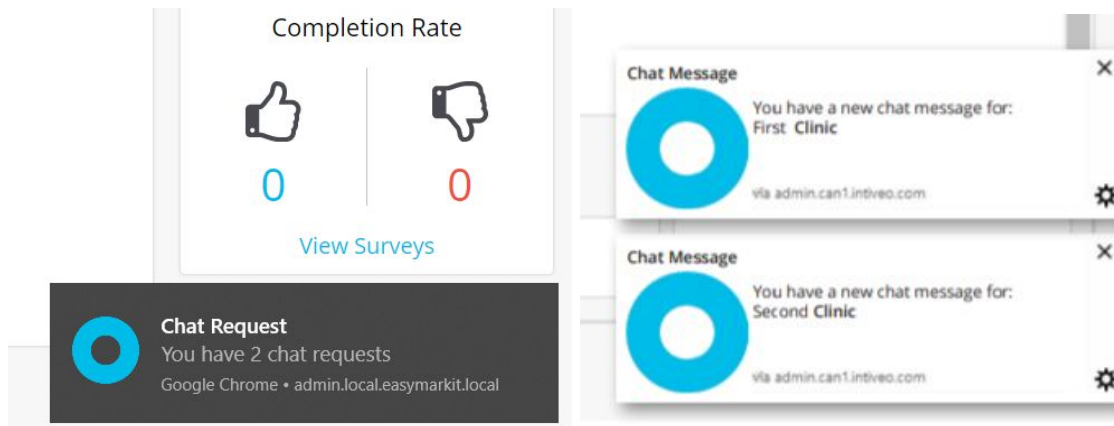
Completion Rate

0

0

View Surveys

Chat Request
You have 2 chat requests
Google Chrome • admin.local.easymarkit.local

Chat Message
You have a new chat message for:
First Clinic
via admin.can1.intiveo.com

Chat Message
You have a new chat message for:
Second Clinic
via admin.can1.intiveo.com